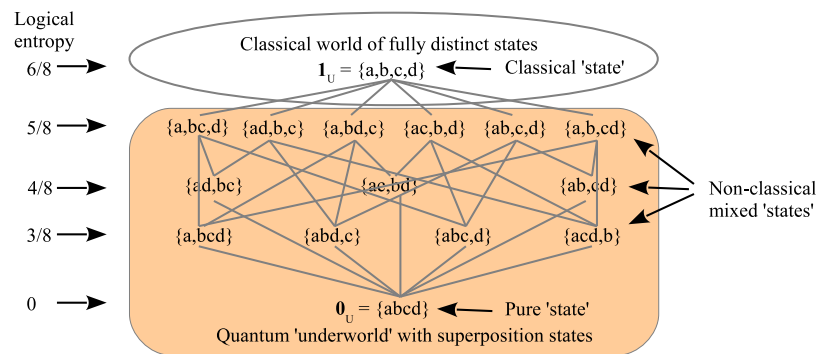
Logical entropy

6/8

5/8

4/8

3/8

0

Classical world of fully distinct states

$\mathbf{1}_U$ = {a,b,c,d}

Classical 'state'

{a,bc,d} {ad,b,c} {a,bd,c} {ac,b,d} {ab,c,d} {a,b,cd}

{ad,bc} {ac,bd} {ab,cd}

{a,bcd} {abd,c} {abc,d} {acd,b}

Non-classical mixed 'states'

$\mathbf{0}_U$ = {abcd}

Pure 'state'

Quantum 'underworld' with superposition states